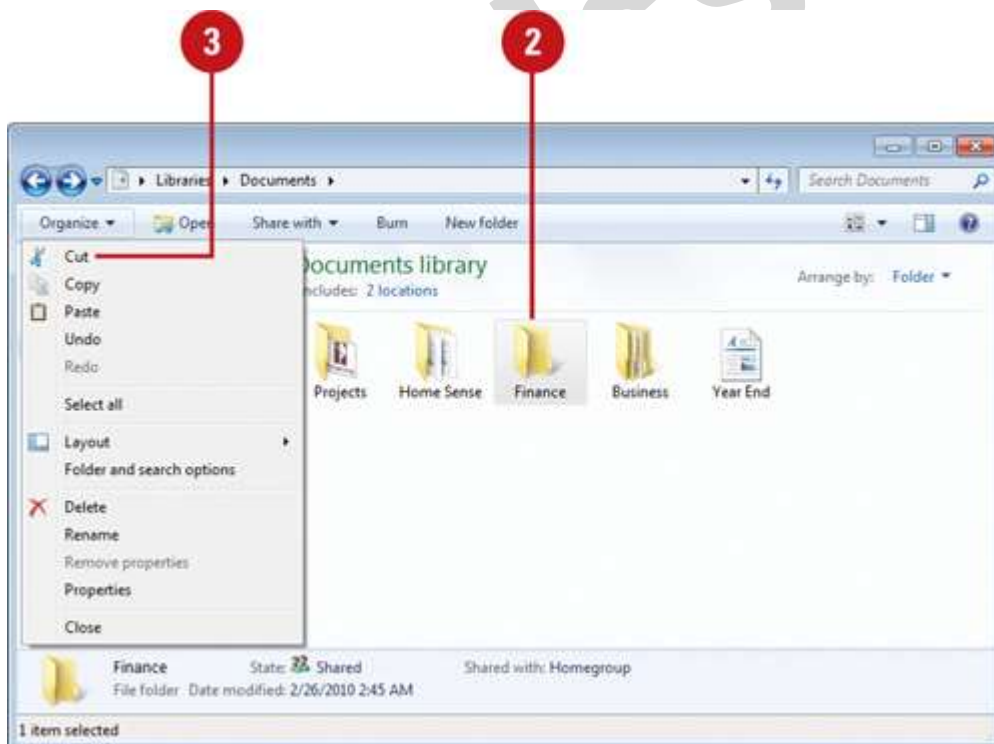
3

2

Libraries ▸ Documents ▸

Search Documents

Organize ▾ Open Share with ▾ Burn New folder

Cut
Copy
Paste
Undo
Redo
Select all
Layout
Folder and search options
Delete
Rename
Remove properties
Properties
Close

Documents library
Includes: 2 locations

Arrange by: Folder ▾

Projects Home Sense Finance Business Year End

Finance State: Shared Shared with: Homegroup
File folder Date modified: 2/26/2010 2:45 AM

1 item selected